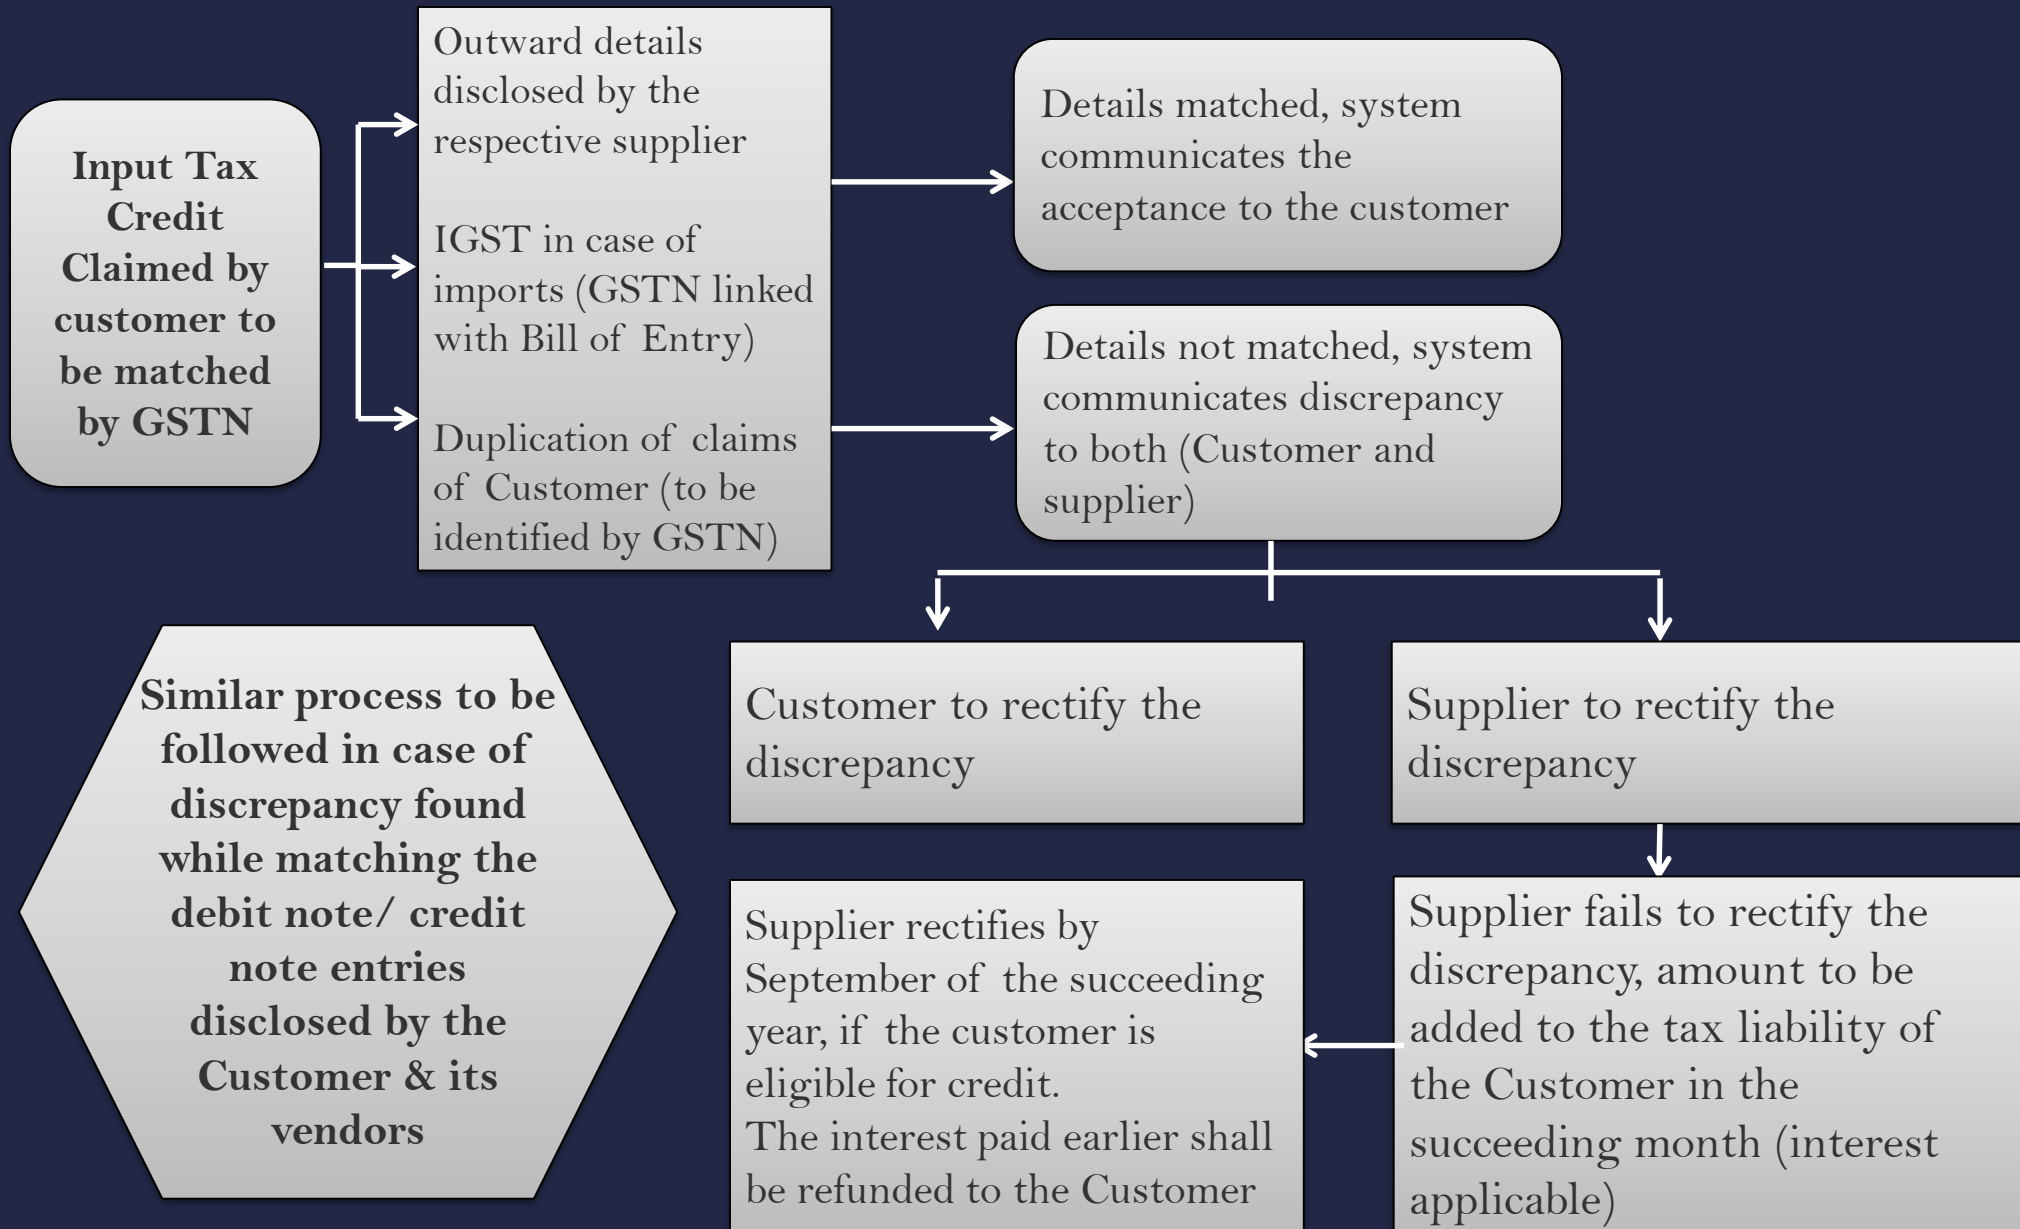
Input Tax Credit Claimed by customer to be matched by GSTN

Outward details disclosed by the respective supplier

IGST in case of imports (GSTN linked with Bill of Entry)

Duplication of claims of Customer (to be identified by GSTN)

Details matched, system communicates the acceptance to the customer

Details not matched, system communicates discrepancy to both (Customer and supplier)

Customer to rectify the discrepancy

Supplier to rectify the discrepancy

Similar process to be followed in case of discrepancy found while matching the debit note/ credit note entries disclosed by the Customer & its vendors

Supplier fails to rectify the discrepancy, amount to be added to the tax liability of the Customer in the succeeding month (interest applicable)

Supplier rectifies by September of the succeeding year, if the customer is eligible for credit.
The interest paid earlier shall be refunded to the Customer